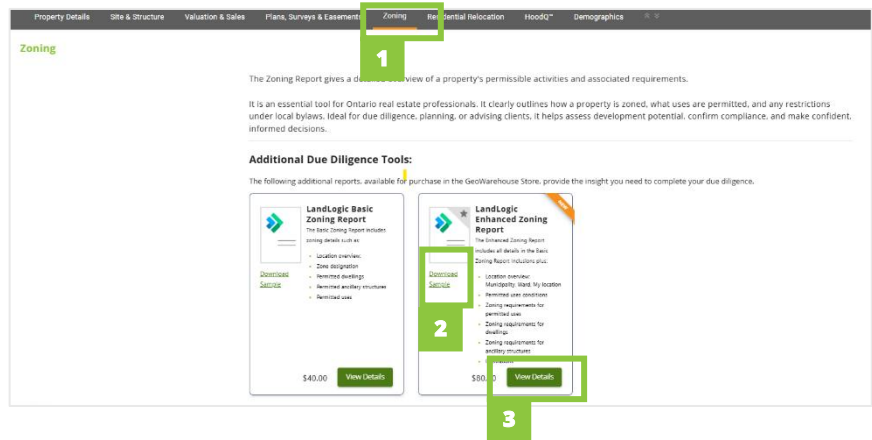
Property Details Site & Structure Valuation & Sales Plans, Surveys & Easements Zoning Residential Relocation HoodQ™ Demographics

1

Zoning

The Zoning Report gives a detailed overview of a property's permissible activities and associated requirements.

It is an essential tool for Ontario real estate professionals. It clearly outlines how a property is zoned, what uses are permitted, and any restrictions under local bylaws. Ideal for due diligence, planning, or advising clients, it helps assess development potential, confirm compliance, and make confident, informed decisions.

Additional Due Diligence Tools:

The following additional reports, available for purchase in the GeoWarehouse Store, provide the insight you need to complete your due diligence.

LandLogic Basic Zoning Report

The Basic Zoning Report includes zoning details such as:

Download Sample

- Location overview.
- Zone designation
- Permitted dwellings
- Permitted ancillary structures
- Permitted uses

$40.00 View Details

LandLogic Enhanced Zoning Report

The Enhanced Zoning Report includes all details in the Basic Zoning Report inclusions plus:

Download Sample

- Location overview: Municipality, Ward, My location
- Permitted uses conditions
- Zoning requirements for permitted uses
- Zoning requirements for dwellings
- Zoning requirements for ancillary structures

2

$80.00 View Details

3